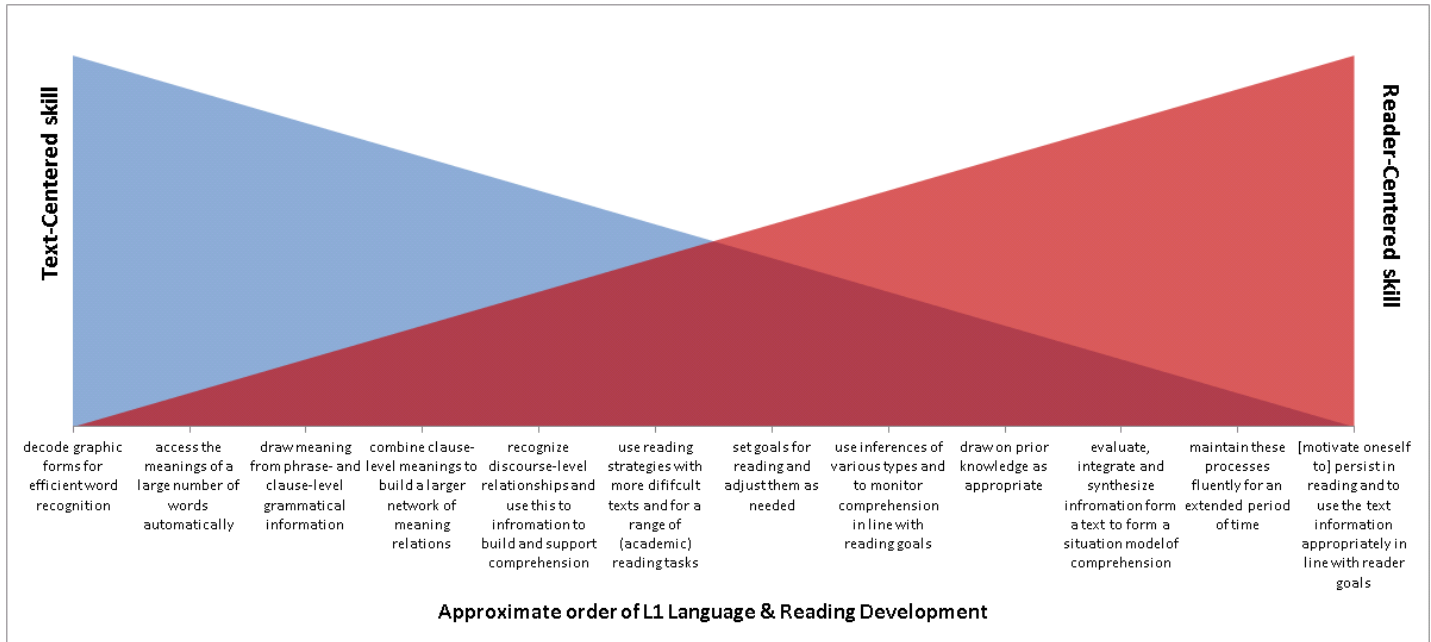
Text-Centered skill

Reader-Centered skill

decode graphic forms for efficient word recognition

access the meanings of a large number of words automatically

draw meaning from phrase- and clause-level grammatical information

combine clause-level meanings to build a larger network of meaning relations

recognize discourse-level relationships and use this to infromation to build and support comprehension

use reading strategies with more dififcult texts and for a range of (academic) reading tasks

set goals for reading and adjust them as needed

use inferences of various types and to monitor comprehension in line with reading goals

draw on prior knowledge as appropriate

evaluate, integrate and synthesize infromation form a text to form a situation model of comprehension

maintain these processes fluently for an extended period of time

[motivate oneself to] persist in reading and to use the text information appropriately in line with reader goals

Approximate order of L1 Language & Reading Development